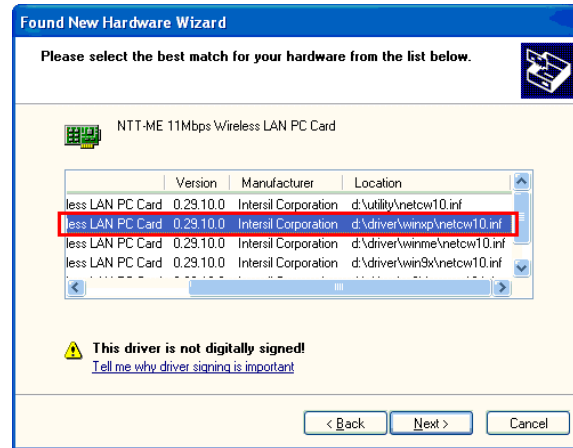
Found New Hardware Wizard

Please select the best match for your hardware from the list below.

NTT-ME 11Mbps Wireless LAN PC Card

| | Version | Manufacturer | Location |
|---|---|---|---|
| less LAN PC Card | 0.29.10.0 | Intersil Corporation | d:\utility\netcw10.inf |
| less LAN PC Card | 0.29.10.0 | Intersil Corporation | d:\driver\winxp\netcw10.inf |
| less LAN PC Card | 0.29.10.0 | Intersil Corporation | d:\driver\winme\netcw10.inf |
| less LAN PC Card | 0.29.10.0 | Intersil Corporation | d:\driver\win9x\netcw10.inf |

This driver is not digitally signed!
Tell me why driver signing is important

< Back   Next >   Cancel